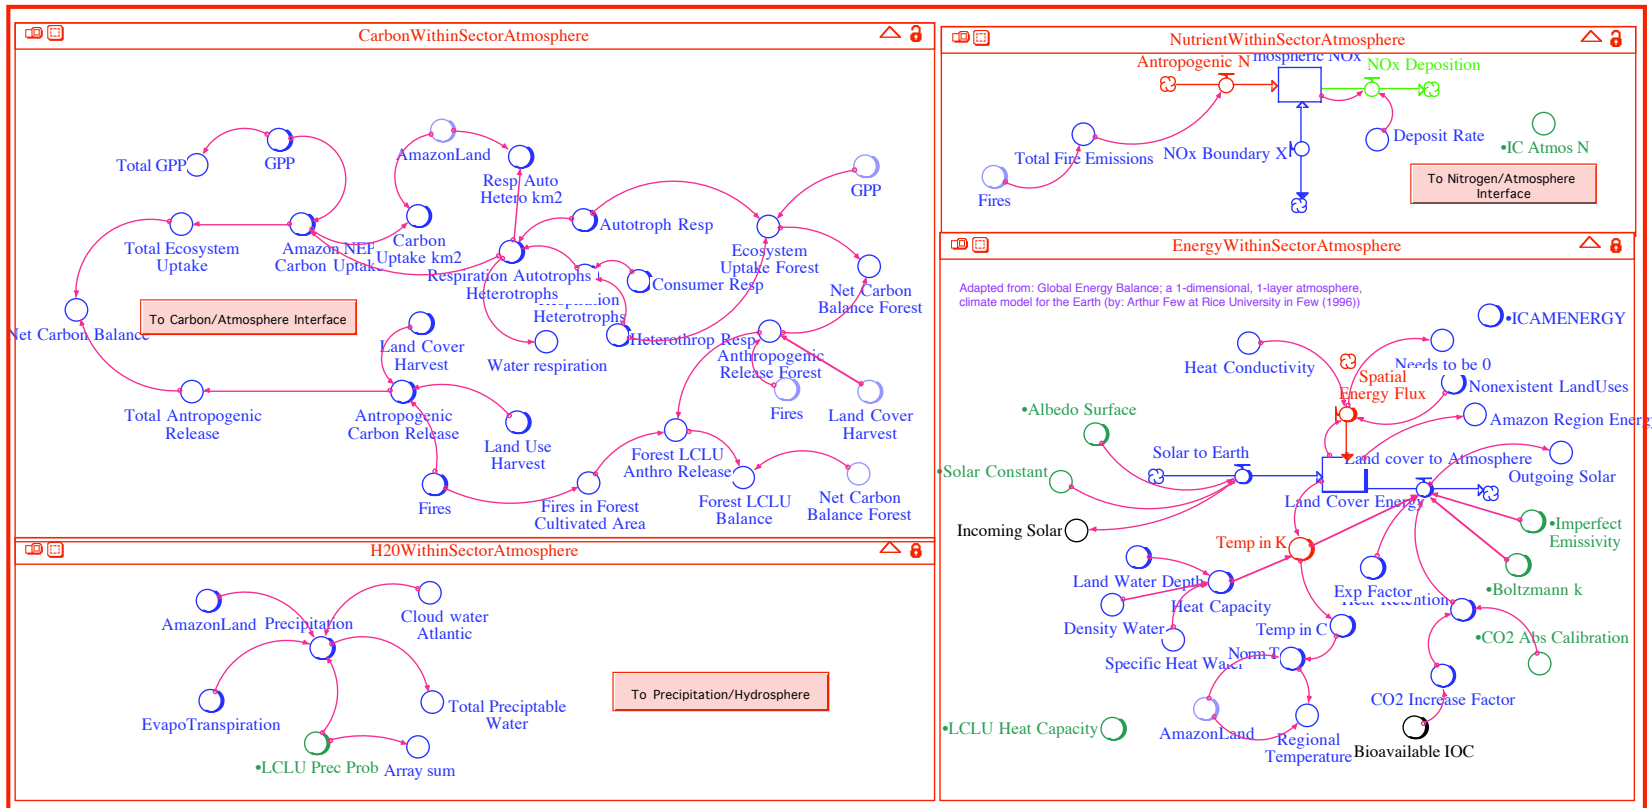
CarbonWithinSectorAtmosphere

Total GPP
GPP
AmazonLand
Resp Auto Hetero km2
GPP
Total Ecosystem Uptake
Amazon NEP Carbon Uptake
Carbon Uptake km2
Autotroph Resp
Ecosystem Uptake Forest
Respiration Autotrophs Heterotrophs
Consumer Resp
Net Carbon Balance Forest
Respiration Heterotrophs
Net Carbon Balance
To Carbon/Atmosphere Interface
Land Cover Harvest
Water respiration
Heterotroph Resp
Anthropogenic Release Forest
Fires
Land Cover Harvest
Total Antropogenic Release
Antropogenic Carbon Release
Land Use Harvest
Forest LCLU Anthro Release
Fires
Fires in Forest Cultivated Area
Forest LCLU Balance
Net Carbon Balance Forest

NutrientWithinSectorAtmosphere

Antropogenic N
mospheric NOx
NOx Deposition
Deposit Rate
•IC Atmos N
Total Fire Emissions
NOx Boundary X
Fires
To Nitrogen/Atmosphere Interface

EnergyWithinSectorAtmosphere

Adapted from: Global Energy Balance; a 1-dimensional, 1-layer atmosphere, climate model for the Earth (by: Arthur Few at Rice University in Few (1996))

•ICAMENERGY
Heat Conductivity
Needs to be 0
Spatial Energy Flux
Nonexistent LandUses
•Albedo Surface
Amazon Region Energ
Solar to Earth
Land cover to Atmosphere
•Solar Constant
Outgoing Solar
Land Cover Energy
Incoming Solar
•Imperfect Emissivity
Temp in K
Land Water Depth
Exp Factor
•Boltzmann k
Heat Capacity
Heat Retention
Density Water
Temp in C
•CO2 Abs Calibration
Specific Heat Water
Norm T
CO2 Increase Factor
•LCLU Heat Capacity
AmazonLand
Regional Temperature
Bioavailable IOC

H20WithinSectorAtmosphere

AmazonLand
Precipitation
Cloud water Atlantic
EvapoTranspiration
Total Preciptable Water
To Precipitation/Hydrosphere
•LCLU Prec Prob
Array sum